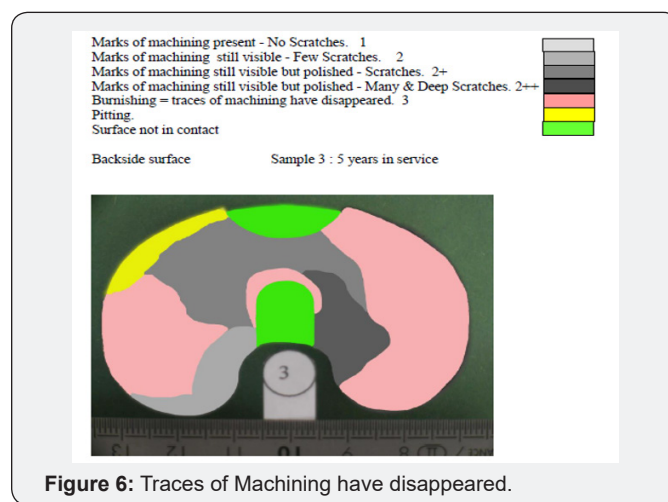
Marks of machining present - No Scratches. 1
Marks of machining still visible - Few Scratches. 2
Marks of machining still visible but polished - Scratches. 2+
Marks of machining still visible but polished - Many & Deep Scratches. 2++
Burnishing = traces of machining have disappeared. 3
Pitting.
Surface not in contact

Backside surface Sample 3 : 5 years in service

3

Figure 6: Traces of Machining have disappeared.